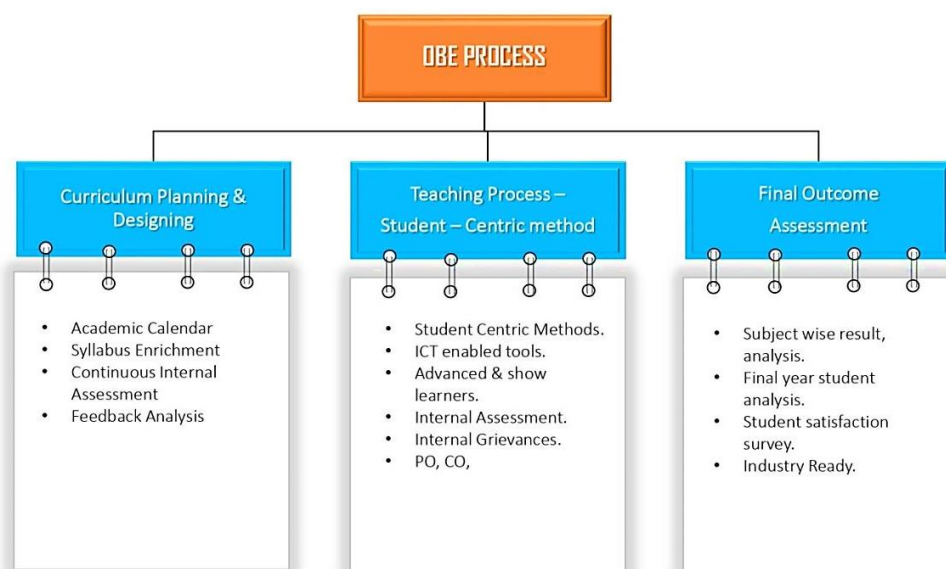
OBE PROCESS

Curriculum Planning & Designing

- Academic Calendar
- Syllabus Enrichment
- Continuous Internal Assessment
- Feedback Analysis

Teaching Process – Student – Centric method

- Student Centric Methods.
- ICT enabled tools.
- Advanced & show learners.
- Internal Assessment.
- Internal Grievances.
- PO, CO,

Final Outcome Assessment

- Subject wise result, analysis.
- Final year student analysis.
- Student satisfaction survey.
- Industry Ready.